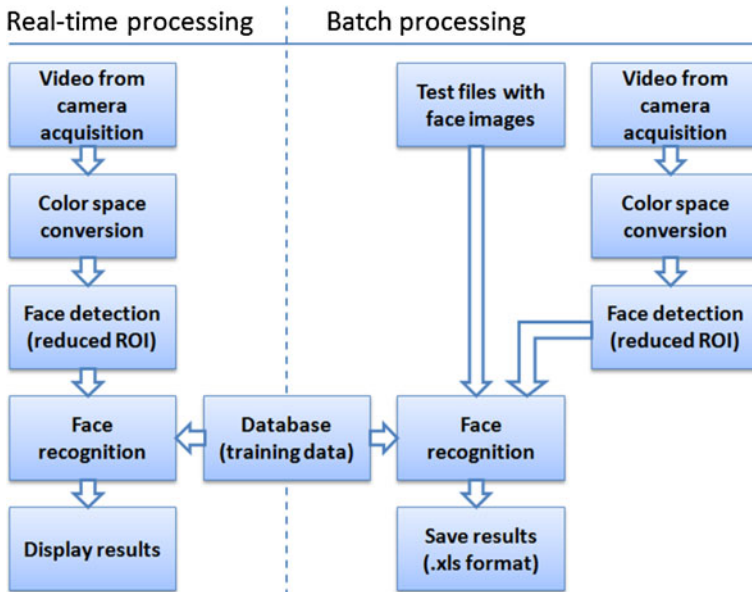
Real-time processing

Video from camera acquisition

Color space conversion

Face detection (reduced ROI)

Face recognition

Display results

Database (training data)

Batch processing

Test files with face images

Video from camera acquisition

Color space conversion

Face detection (reduced ROI)

Face recognition

Save results (.xls format)